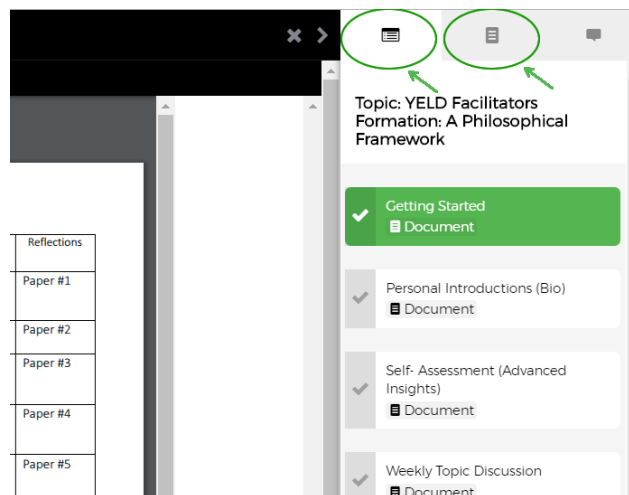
Reflections

Paper #1

Paper #2

Paper #3

Paper #4

Paper #5

Topic: YELD Facilitators Formation: A Philosophical Framework

Getting Started
Document

Personal Introductions (Bio)
Document

Self- Assessment (Advanced Insights)
Document

Weekly Topic Discussion
Document